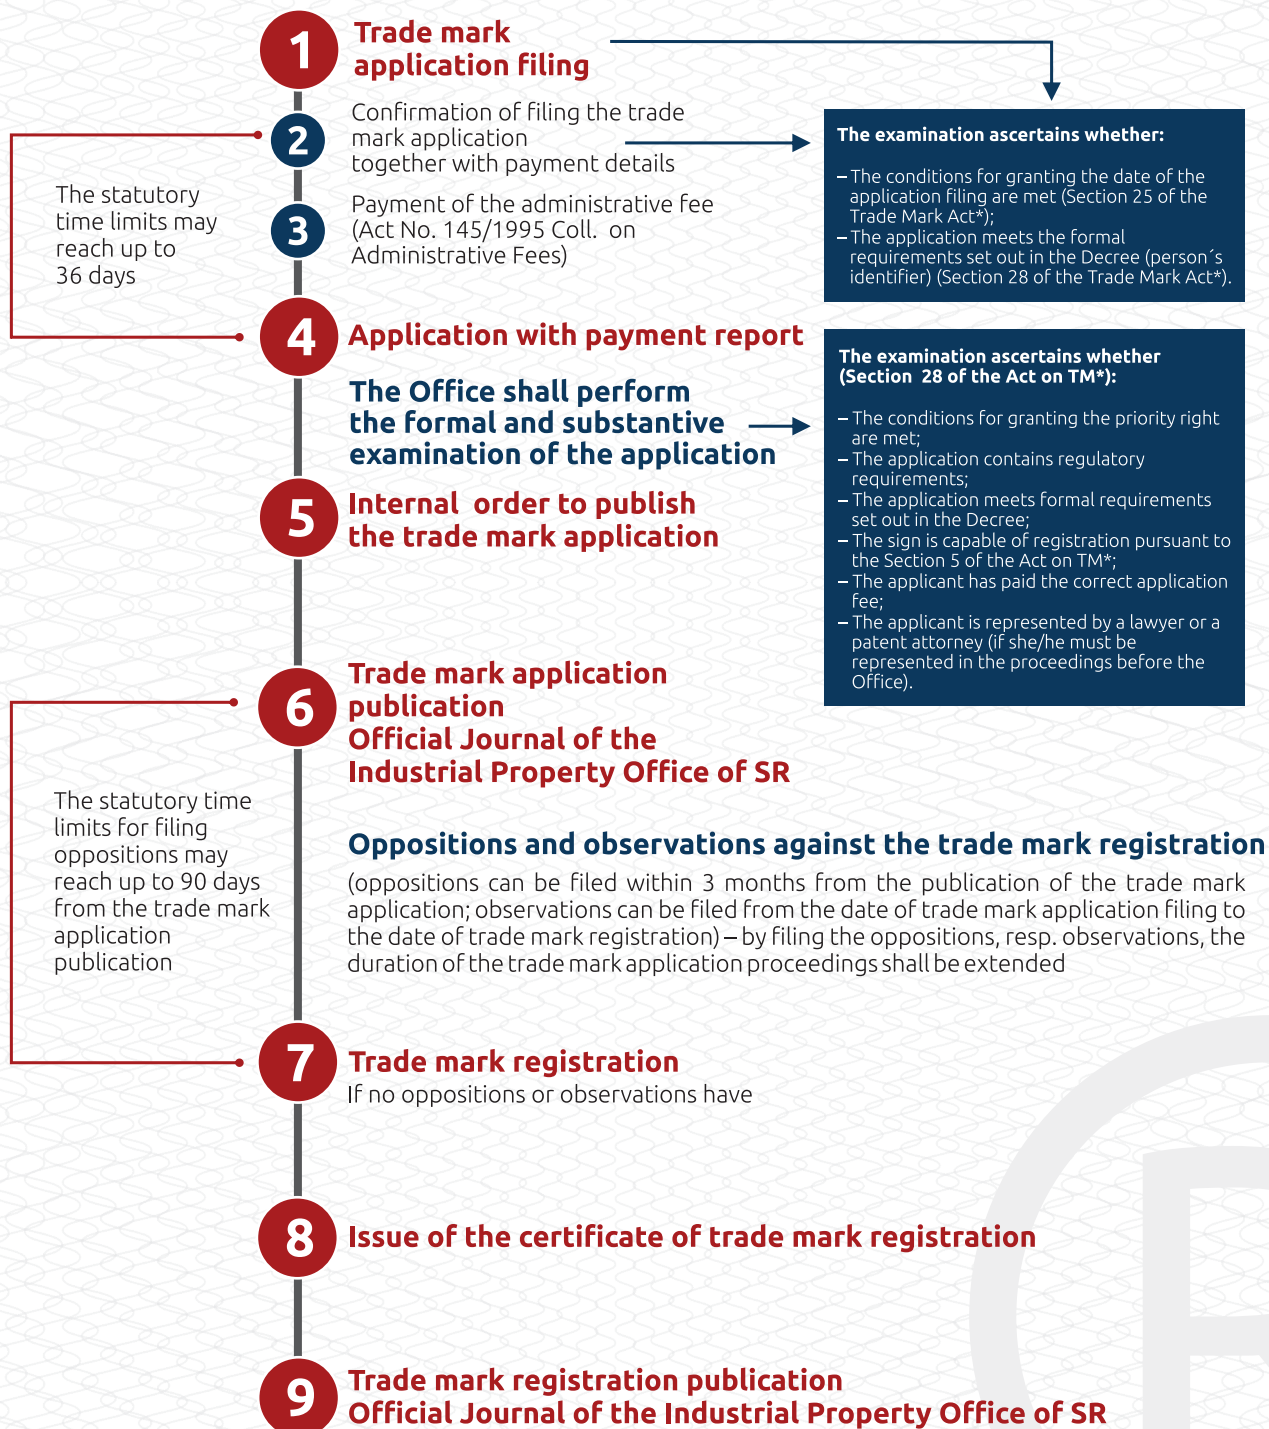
1
Trade mark application filing

2
Confirmation of filing the trade mark application together with payment details

The examination ascertains whether:

– The conditions for granting the date of the application filing are met (Section 25 of the Trade Mark Act*);
– The application meets the formal requirements set out in the Decree (person´s identifier) (Section 28 of the Trade Mark Act*).

The statutory time limits may reach up to 36 days

3
Payment of the administrative fee (Act No. 145/1995 Coll. on Administrative Fees)

4
Application with payment report

The Office shall perform the formal and substantive examination of the application

The examination ascertains whether (Section 28 of the Act on TM*):

– The conditions for granting the priority right are met;
– The application contains regulatory requirements;
– The application meets formal requirements set out in the Decree;
– The sign is capable of registration pursuant to the Section 5 of the Act on TM*;
– The applicant has paid the correct application fee;
– The applicant is represented by a lawyer or a patent attorney (if she/he must be represented in the proceedings before the Office).

5
Internal order to publish the trade mark application

6
Trade mark application publication
Official Journal of the Industrial Property Office of SR

The statutory time limits for filing oppositions may reach up to 90 days from the trade mark application publication

Oppositions and observations against the trade mark registration
(oppositions can be filed within 3 months from the publication of the trade mark application; observations can be filed from the date of trade mark application filing to the date of trade mark registration) – by filing the oppositions, resp. observations, the duration of the trade mark application proceedings shall be extended

7
Trade mark registration
If no oppositions or observations have

8
Issue of the certificate of trade mark registration

9
Trade mark registration publication
Official Journal of the Industrial Property Office of SR